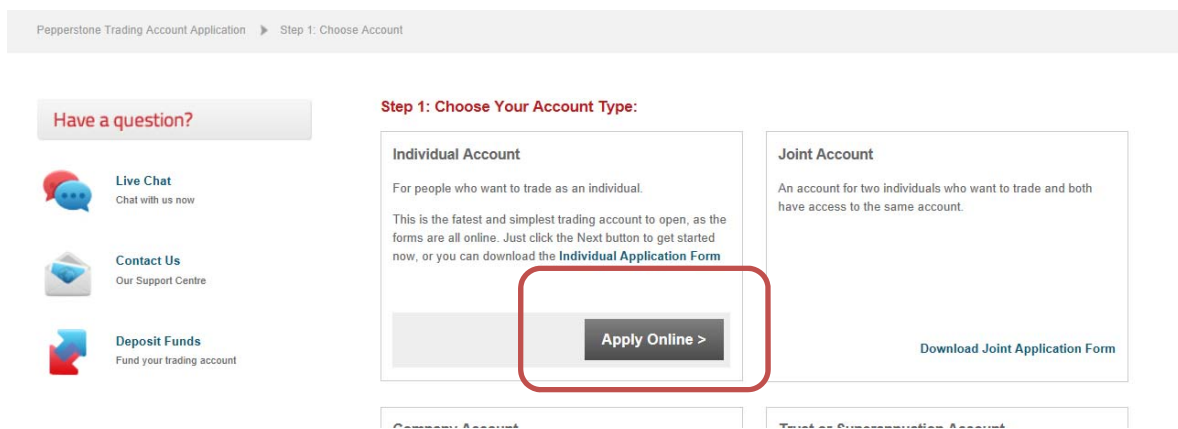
Pepperstone Trading Account Application ▶ Step 1: Choose Account

Have a question?

Live Chat
Chat with us now

Contact Us
Our Support Centre

Deposit Funds
Fund your trading account

Step 1: Choose Your Account Type:

Individual Account

For people who want to trade as an individual.

This is the fatest and simplest trading account to open, as the forms are all online. Just click the Next button to get started now, or you can download the Individual Application Form

Apply Online >

Joint Account

An account for two individuals who want to trade and both have access to the same account.

Download Joint Application Form

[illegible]

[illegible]